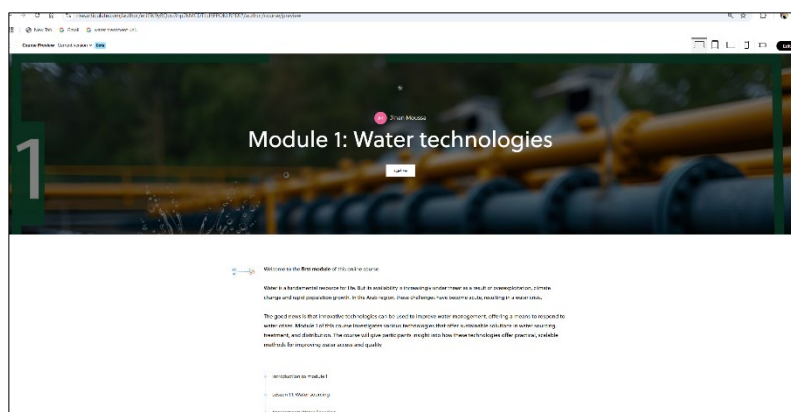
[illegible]

New Tab Gmail water reservoir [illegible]

Course Preview Current revision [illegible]

Jihan Moussa

Module 1: Water technologies

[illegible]

1

Welcome to the first module of this online course.

Water is a fundamental resource for life. But its availability is increasingly under threat as a result of overexploitation, climate change and rapid population growth. In the Arab region, these challenges have become acute, resulting in a water crisis.

The good news is that innovative technologies can be used to improve water management, offering a means to respond to water stress. Module 1 of this course investigates various technologies that offer sustainable solutions in water sourcing, treatment, and distribution. The course will give participants insight into how these technologies offer practical, scalable methods for improving water access and quality.

Introduction to module 1

Lesson 1.1: Water sourcing

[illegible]